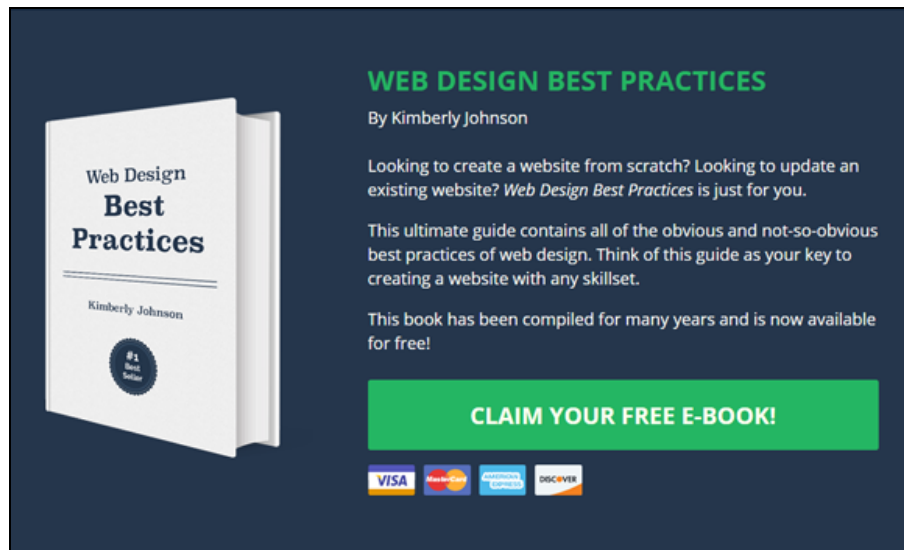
Web Design
Best
Practices

Kimberly Johnson

#1
Best
Seller

WEB DESIGN BEST PRACTICES

By Kimberly Johnson

Looking to create a website from scratch? Looking to update an existing website? *Web Design Best Practices* is just for you.

This ultimate guide contains all of the obvious and not-so-obvious best practices of web design. Think of this guide as your key to creating a website with any skillset.

This book has been compiled for many years and is now available for free!

CLAIM YOUR FREE E-BOOK!

VISA MasterCard AMERICAN EXPRESS DISCOVER